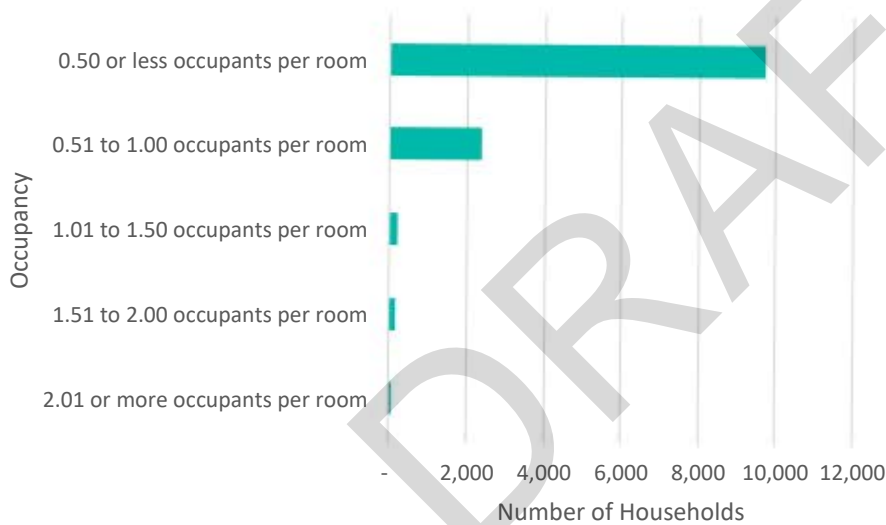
Occupancy

0.50 or less occupants per room

0.51 to 1.00 occupants per room

1.01 to 1.50 occupants per room

1.51 to 2.00 occupants per room

2.01 or more occupants per room

- 2,000 4,000 6,000 8,000 10,000 12,000

Number of Households

DRAFT